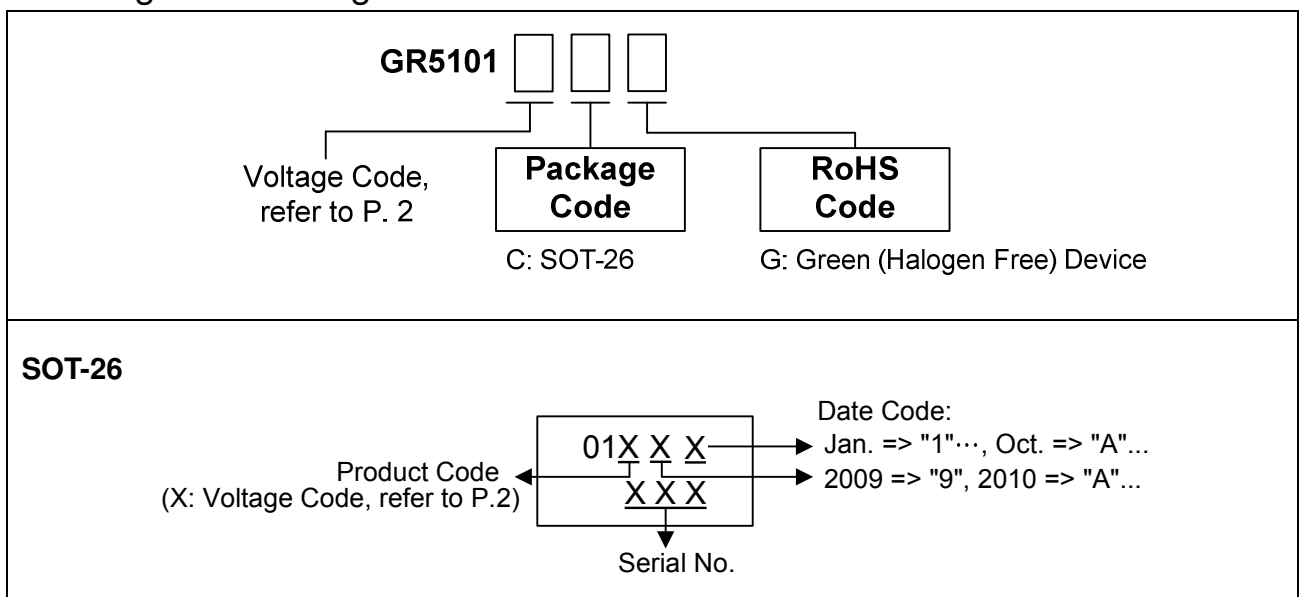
GR5101

Voltage Code, refer to P. 2

Package Code

C: SOT-26

RoHS Code

G: Green (Halogen Free) Device

SOT-26

Date Code:

01X X X

Jan. => "1"···, Oct. => "A"...

Product Code (X: Voltage Code, refer to P.2)

2009 => "9", 2010 => "A"...

X X X

Serial No.